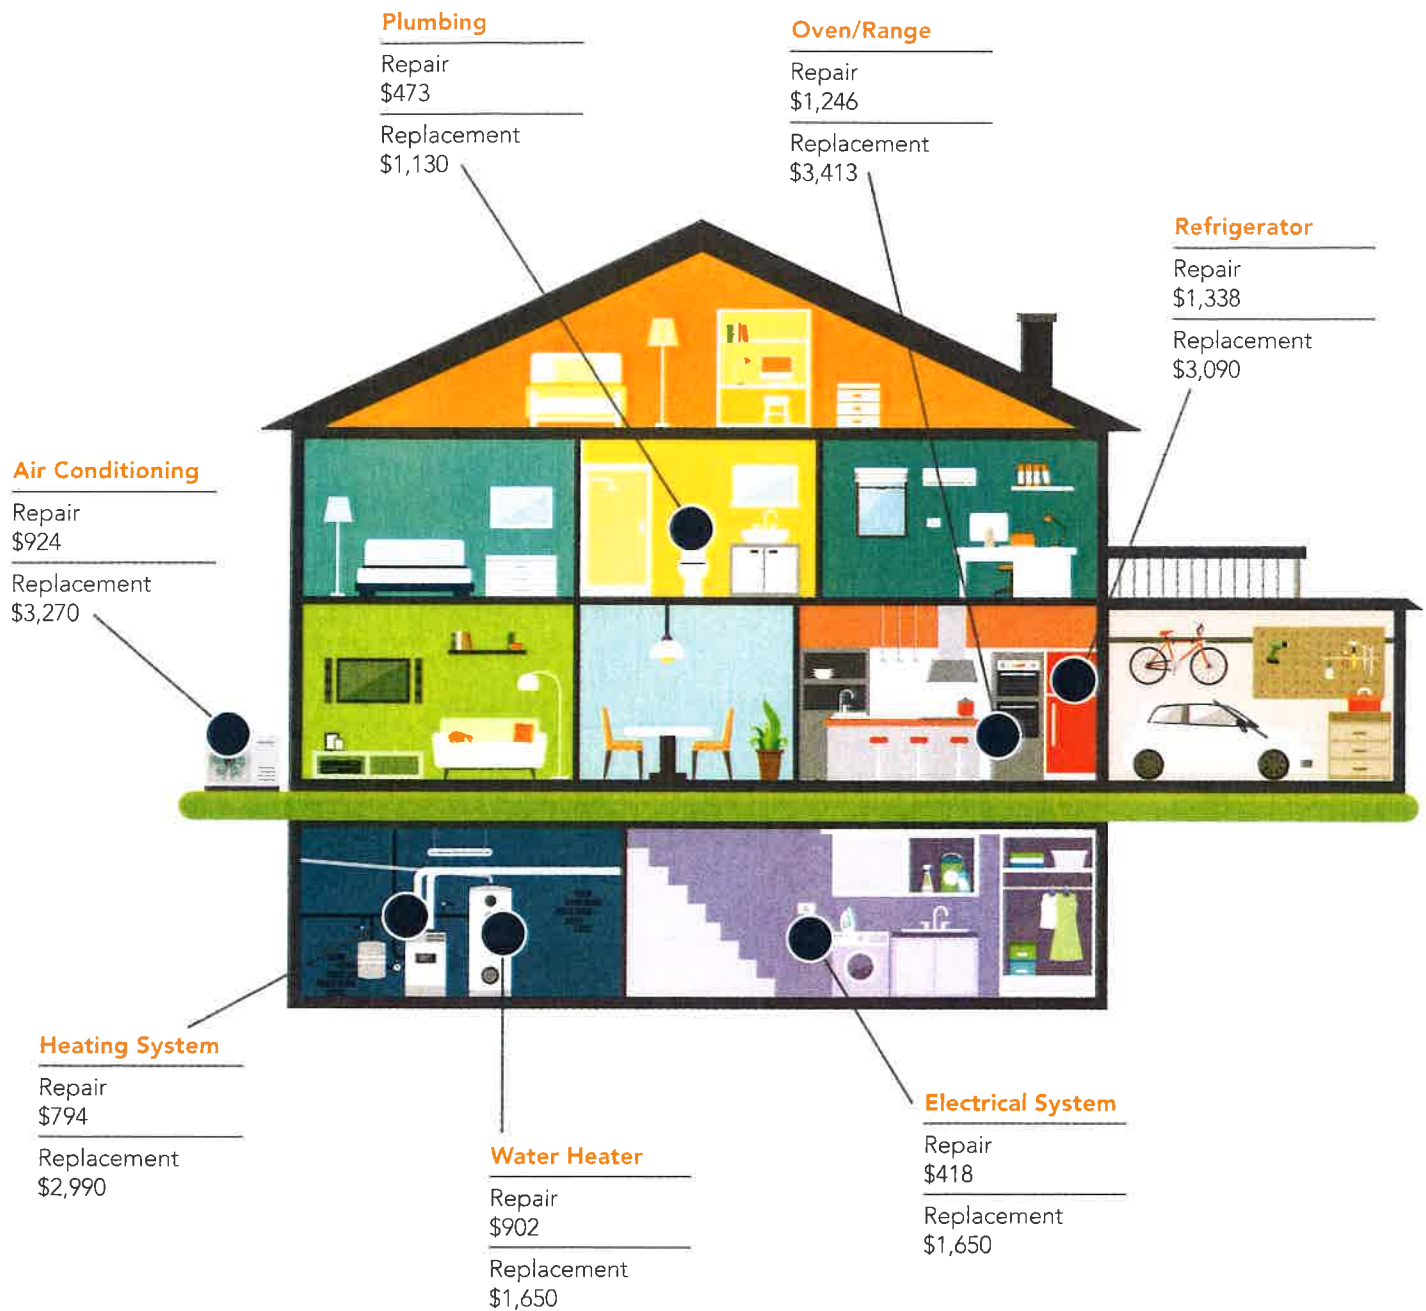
Plumbing
Repair
$473
Replacement
$1,130

Oven/Range
Repair
$1,246
Replacement
$3,413

Refrigerator
Repair
$1,338
Replacement
$3,090

Air Conditioning
Repair
$924
Replacement
$3,270

Heating System
Repair
$794
Replacement
$2,990

Water Heater
Repair
$902
Replacement
$1,650

Electrical System
Repair
$418
Replacement
$1,650